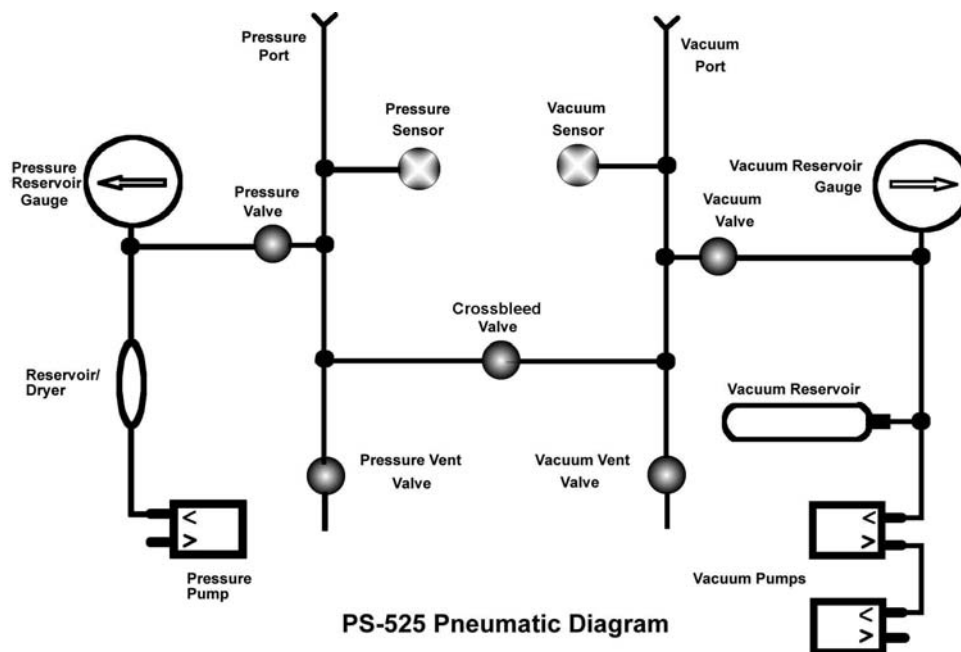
Pressure Port

Vacuum Port

Pressure Sensor

Vacuum Sensor

Pressure Reservoir Gauge

Pressure Valve

Vacuum Reservoir Gauge

Vacuum Valve

Crossbleed Valve

Reservoir/ Dryer

Vacuum Reservoir

Pressure Vent Valve

Vacuum Vent Valve

<
>

<
>

Pressure Pump

Vacuum Pumps

<
>

PS-525 Pneumatic Diagram